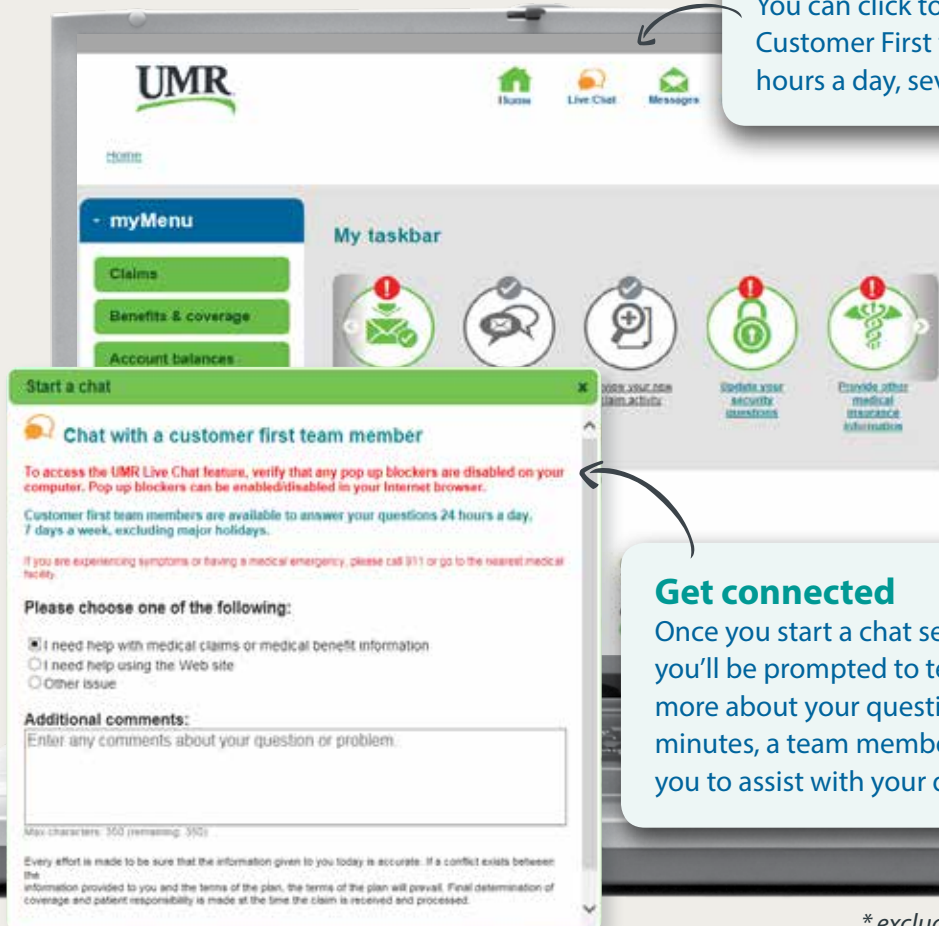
You can click to
Customer First
hours a day, sev

UMR

Home Live Chat Messages

Home

- myMenu

Claims

Benefits & coverage

Account balances

My taskbar

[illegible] your new claim activity

Update your security questions

Provide other medical insurance information

Start a chat

×

Chat with a customer first team member

To access the UMR Live Chat feature, verify that any pop up blockers are disabled on your computer. Pop up blockers can be enabled/disabled in your Internet browser.

Customer first team members are available to answer your questions 24 hours a day, 7 days a week, excluding major holidays.

If you are experiencing symptoms or having a medical emergency, please call 911 or go to the nearest medical facility.

Please choose one of the following:

I need help with medical claims or medical benefit information
I need help using the Web site
Other issue

Additional comments:

Enter any comments about your question or problem.

Max characters: 350 (remaining: 350)

Every effort is made to be sure that the information given to you today is accurate. If a conflict exists between the information provided to you and the terms of the plan, the terms of the plan will prevail. Final determination of coverage and patient responsibility is made at the time the claim is received and processed.

Get connected

Once you start a chat se
you'll be prompted to t
more about your questi
minutes, a team membe
you to assist with your

* excluc